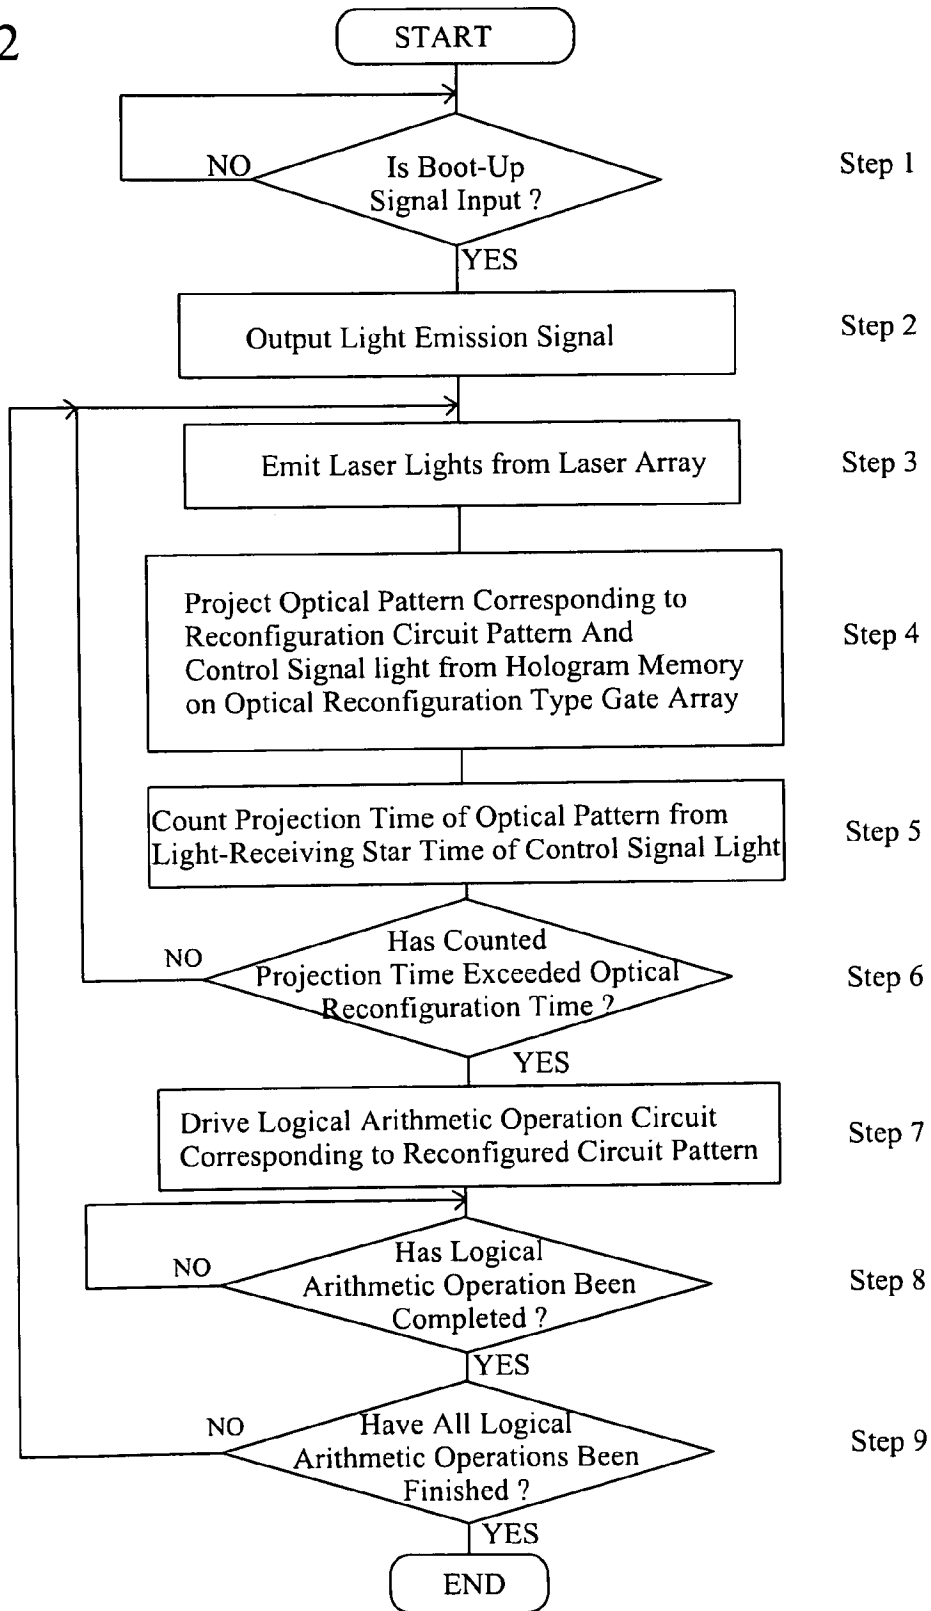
2

START

Is Boot-Up Signal Input ?

NO

YES

Step 1

Output Light Emission Signal

Step 2

Emit Laser Lights from Laser Array

Step 3

Project Optical Pattern Corresponding to Reconfiguration Circuit Pattern And Control Signal light from Hologram Memory on Optical Reconfiguration Type Gate Array

Step 4

Count Projection Time of Optical Pattern from Light-Receiving Star Time of Control Signal Light

Step 5

Has Counted Projection Time Exceeded Optical Reconfiguration Time ?

NO

YES

Step 6

Drive Logical Arithmetic Operation Circuit Corresponding to Reconfigured Circuit Pattern

Step 7

Has Logical Arithmetic Operation Been Completed ?

NO

YES

Step 8

Have All Logical Arithmetic Operations Been Finished ?

NO

YES

Step 9

END